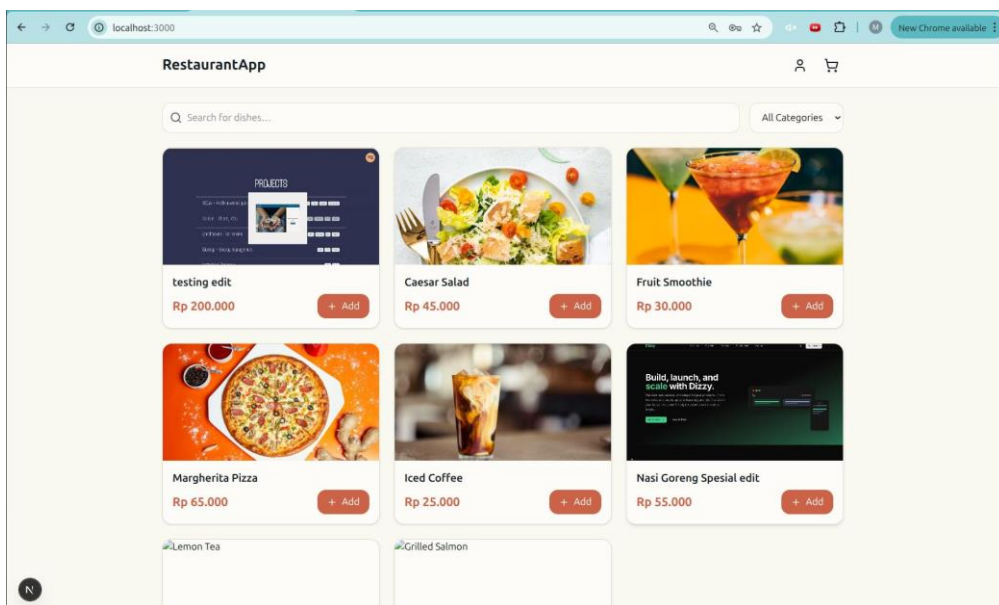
localhost:3000

New Chrome available

RestaurantApp

Search for dishes...

All Categories

PROJECTS

testing edit

Rp 200.000

+ Add

Caesar Salad

Rp 45.000

+ Add

Fruit Smoothie

Rp 30.000

+ Add

Margherita Pizza

Rp 65.000

+ Add

Iced Coffee

Rp 25.000

+ Add

Build, launch, and scale with Dizzy.

Nasi Goreng Spesial edit

Rp 55.000

+ Add

Lemon Tea

Grilled Salmon

N